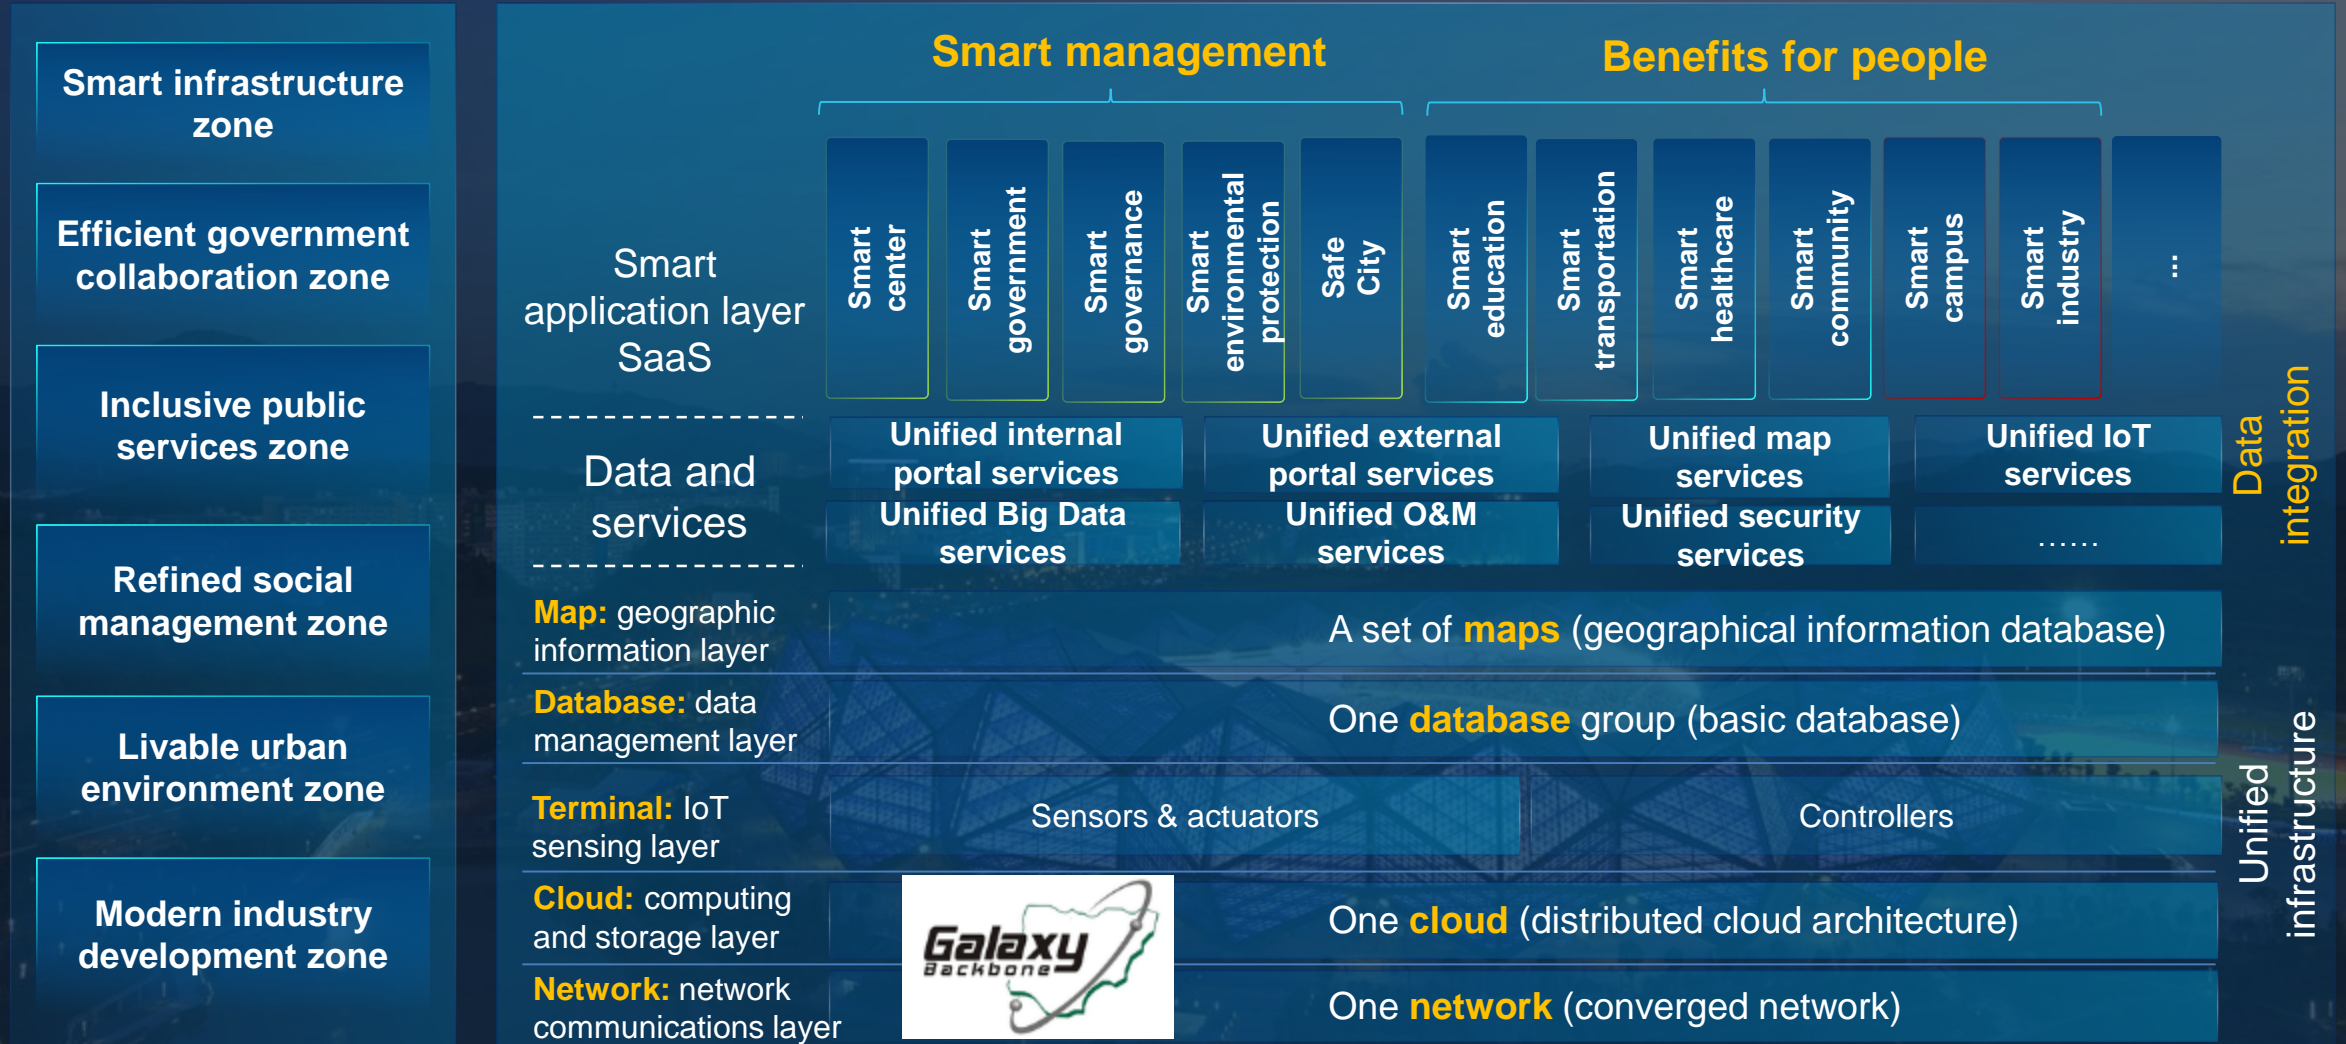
Smart infrastructure zone

Efficient government collaboration zone

Inclusive public services zone

Refined social management zone

Livable urban environment zone

Modern industry development zone

Smart management

Benefits for people

Smart application layer SaaS

Smart center

Smart government

Smart governance

Smart environmental protection

Safe City

Smart education

Smart transportation

Smart healthcare

Smart community

Smart campus

Smart industry

⋮

Data and services

Unified internal portal services

Unified external portal services

Unified map services

Unified IoT services

Unified Big Data services

Unified O&M services

Unified security services

......

Data integration

Map: geographic information layer

A set of maps (geographical information database)

Database: data management layer

One database group (basic database)

Terminal: IoT sensing layer

Sensors & actuators

Controllers

Cloud: computing and storage layer

Galaxy Backbone

One cloud (distributed cloud architecture)

Network: network communications layer

One network (converged network)

Unified infrastructure